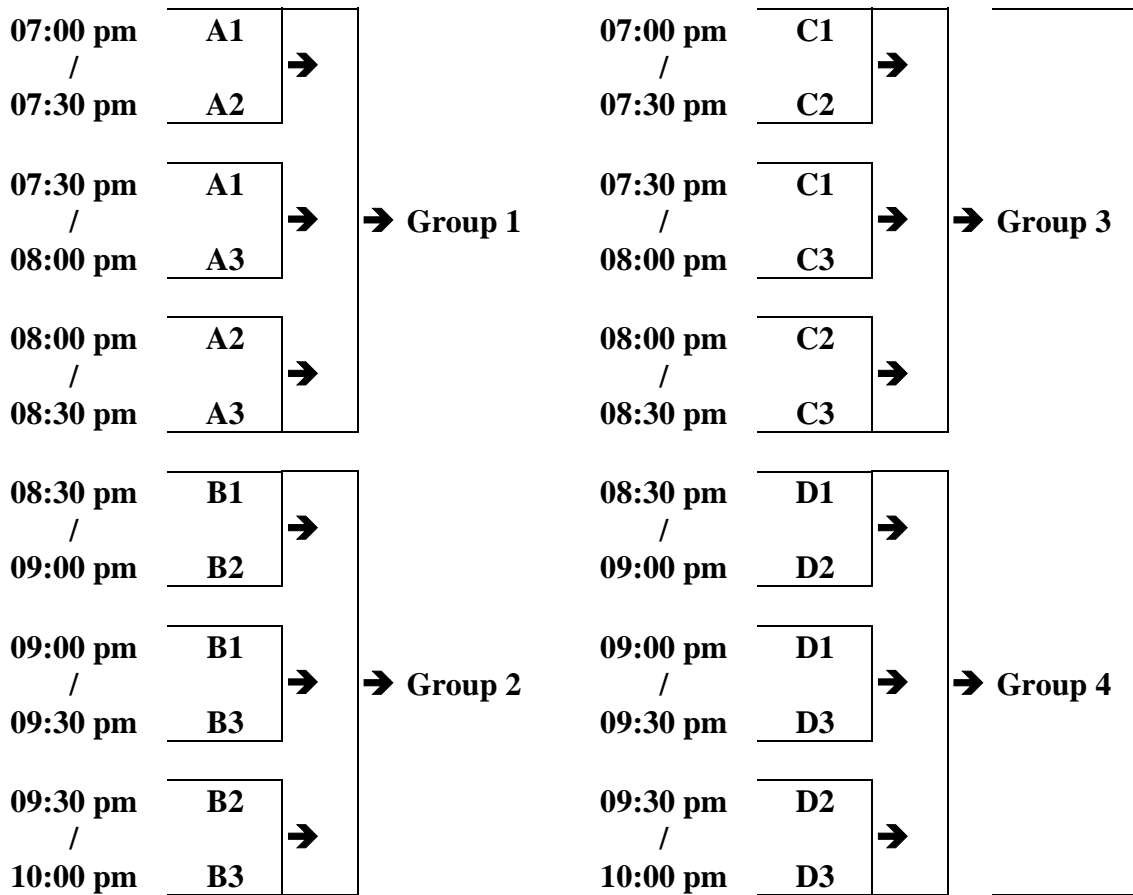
07:00 pm / 07:30 pm A1 A2 →
07:30 pm / 08:00 pm A1 A3 → → Group 1
08:00 pm / 08:30 pm A2 A3 →

08:30 pm / 09:00 pm B1 B2 →
09:00 pm / 09:30 pm B1 B3 → → Group 2
09:30 pm / 10:00 pm B2 B3 →

07:00 pm / 07:30 pm C1 C2 →
07:30 pm / 08:00 pm C1 C3 → → Group 3
08:00 pm / 08:30 pm C2 C3 →

08:30 pm / 09:00 pm D1 D2 →
09:00 pm / 09:30 pm D1 D3 → → Group 4
09:30 pm / 10:00 pm D2 D3 →